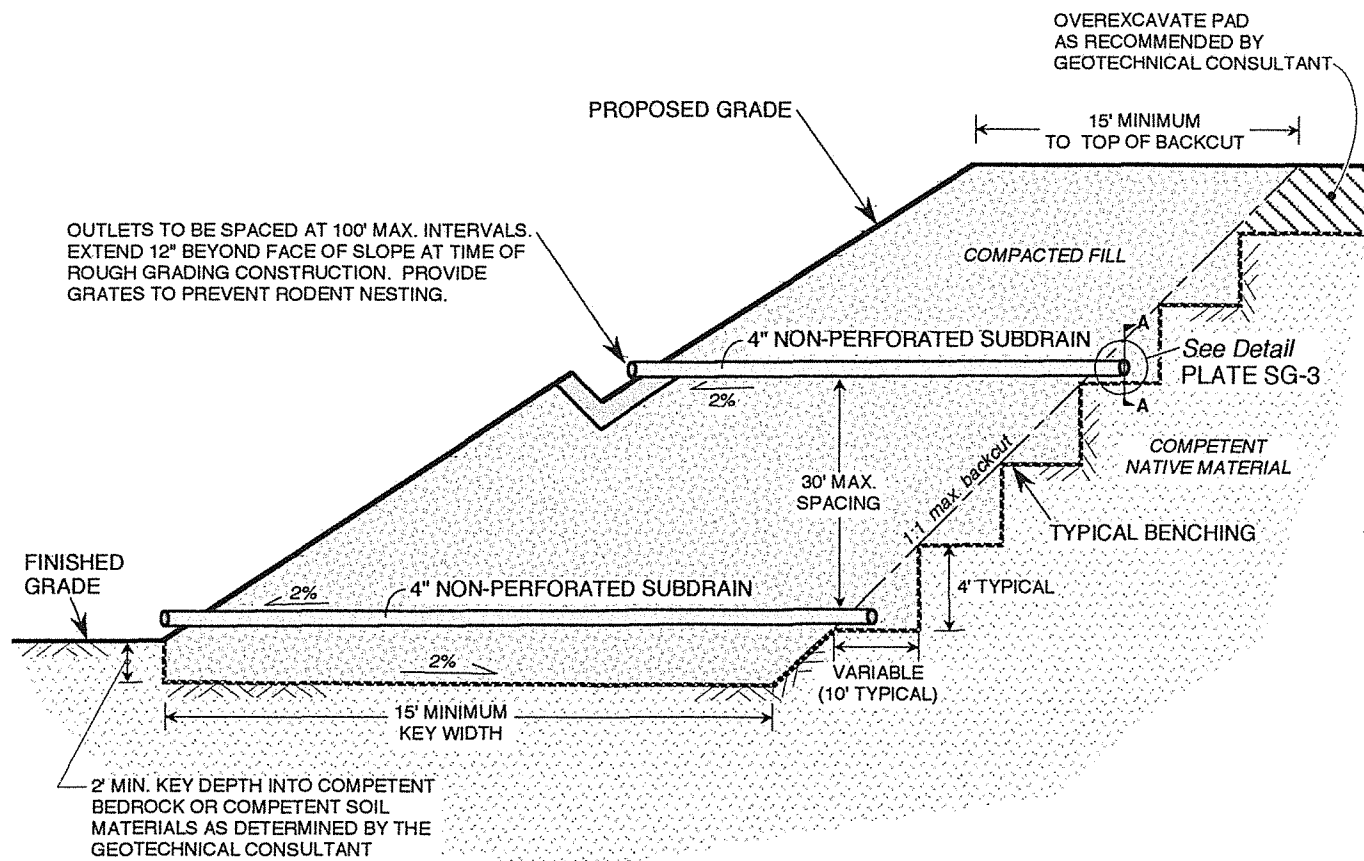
OVEREXCAVATE PAD AS RECOMMENDED BY GEOTECHNICAL CONSULTANT

PROPOSED GRADE

15' MINIMUM TO TOP OF BACKCUT

OUTLETS TO BE SPACED AT 100' MAX. INTERVALS. EXTEND 12" BEYOND FACE OF SLOPE AT TIME OF ROUGH GRADING CONSTRUCTION. PROVIDE GRATES TO PREVENT RODENT NESTING.

COMPACTED FILL

4" NON-PERFORATED SUBDRAIN

2%

A

See Detail PLATE SG-3

A

COMPETENT NATIVE MATERIAL

30' MAX. SPACING

1:1 max. backcut

TYPICAL BENCHING

FINISHED GRADE

2%

4" NON-PERFORATED SUBDRAIN

4' TYPICAL

2%

VARIABLE (10' TYPICAL)

15' MINIMUM KEY WIDTH

2' MIN. KEY DEPTH INTO COMPETENT BEDROCK OR COMPETENT SOIL MATERIALS AS DETERMINED BY THE GEOTECHNICAL CONSULTANT